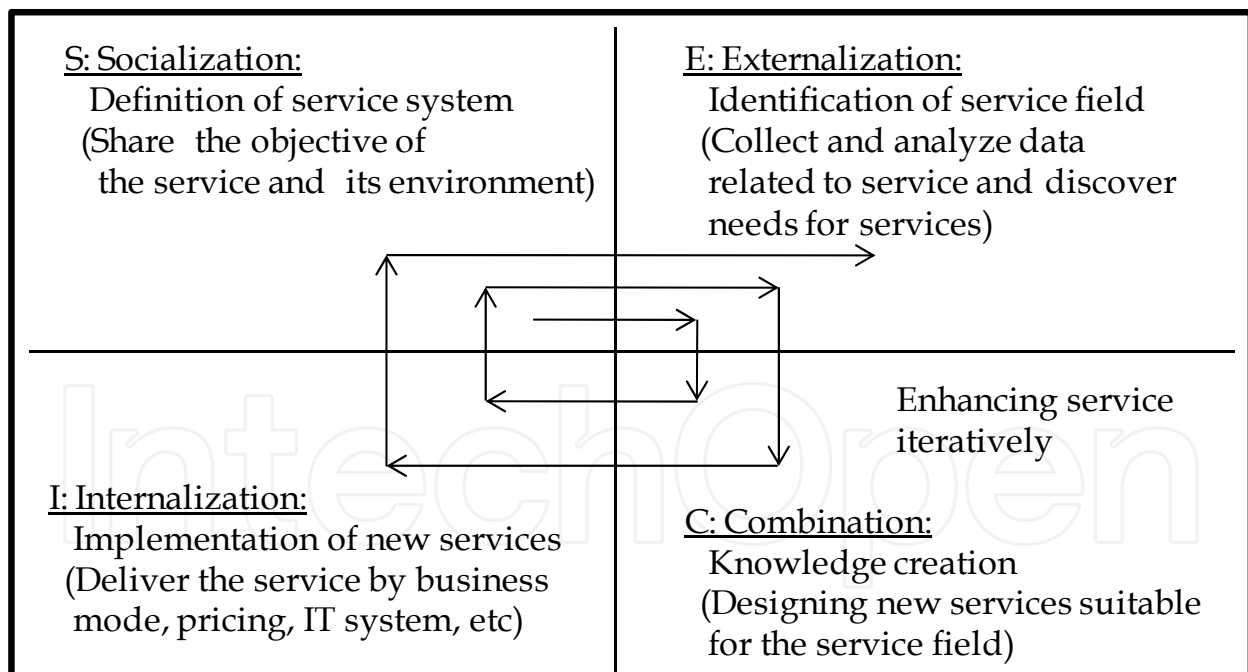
S: Socialization:
Definition of service system
(Share the objective of the service and its environment)

E: Externalization:
Identification of service field
(Collect and analyze data related to service and discover needs for services)

Enhancing service iteratively

I: Internalization:
Implementation of new services
(Deliver the service by business mode, pricing, IT system, etc)

C: Combination:
Knowledge creation
(Designing new services suitable for the service field)

IntechOpen